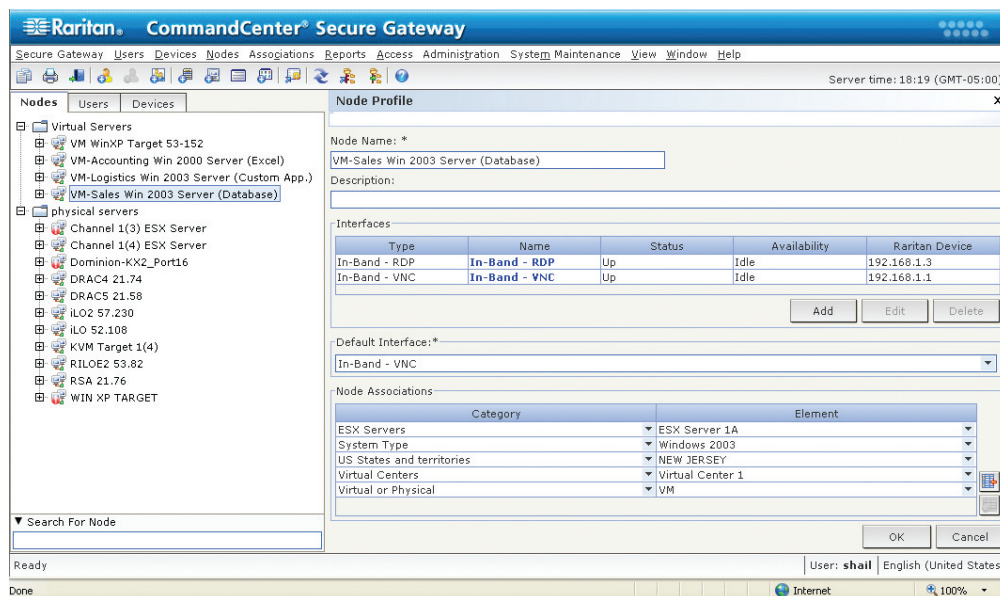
Raritan. CommandCenter® Secure Gateway

Secure Gateway Users Devices Nodes Associations Reports Access Administration System Maintenance View Window Help

Server time: 18:19 (GMT-05:00

Nodes Users Devices

Virtual Servers
VM WinXP Target 53-152
VM-Accounting Win 2000 Server (Excel)
VM-Logistics Win 2003 Server (Custom App.)
VM-Sales Win 2003 Server (Database)
physical servers
Channel 1(3) ESX Server
Channel 1(4) ESX Server
Dominion-KX2_Port16
DRAC4 21.74
DRAC5 21.58
iLO2 57.230
iLO 52.108
KVM Target 1(4)
RILOE2 53.82
RSA 21.76
WIN XP TARGET

▼ Search For Node

Node Profile

Node Name: *
VM-Sales Win 2003 Server (Database)
Description:

Interfaces

| Type | Name | Status | Availability | Raritan Device |
|---|---|---|---|---|
| In-Band - RDP | In-Band - RDP | Up | Idle | 192.168.1.3 |
| In-Band - VNC | In-Band - VNC | Up | Idle | 192.168.1.1 |

Add Edit Delete

Default Interface:*
In-Band - VNC

Node Associations

| Category | Element |
|---|---|
| ESX Servers | ESX Server 1A |
| System Type | Windows 2003 |
| US States and territories | NEW JERSEY |
| Virtual Centers | Virtual Center 1 |
| Virtual or Physical | VM |

OK Cancel

Ready
User: shail English (United States

Done
Internet
100%